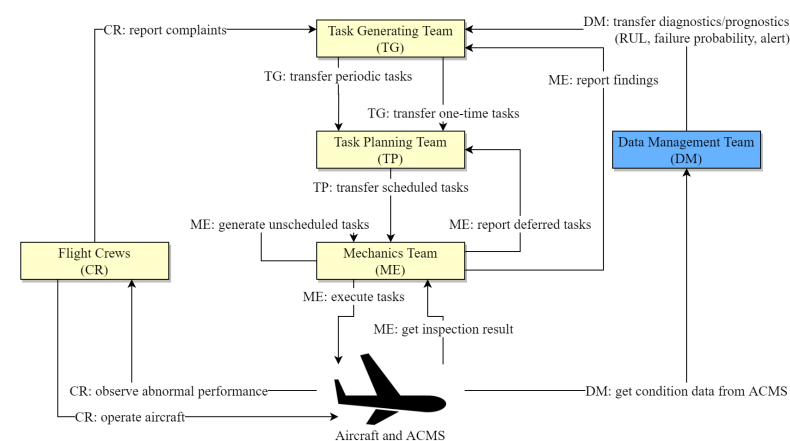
CR: report complaints

Task Generating Team
(TG)

DM: transfer diagnostics/prognostics
(RUL, failure probability, alert)

TG: transfer periodic tasks

ME: report findings

TG: transfer one-time tasks

Task Planning Team
(TP)

Data Management Team
(DM)

TP: transfer scheduled tasks

ME: generate unscheduled tasks

ME: report deferred tasks

Flight Crews
(CR)

Mechanics Team
(ME)

ME: execute tasks

ME: get inspection result

CR: observe abnormal performance

DM: get condition data from ACMS

CR: operate aircraft

Aircraft and ACMS